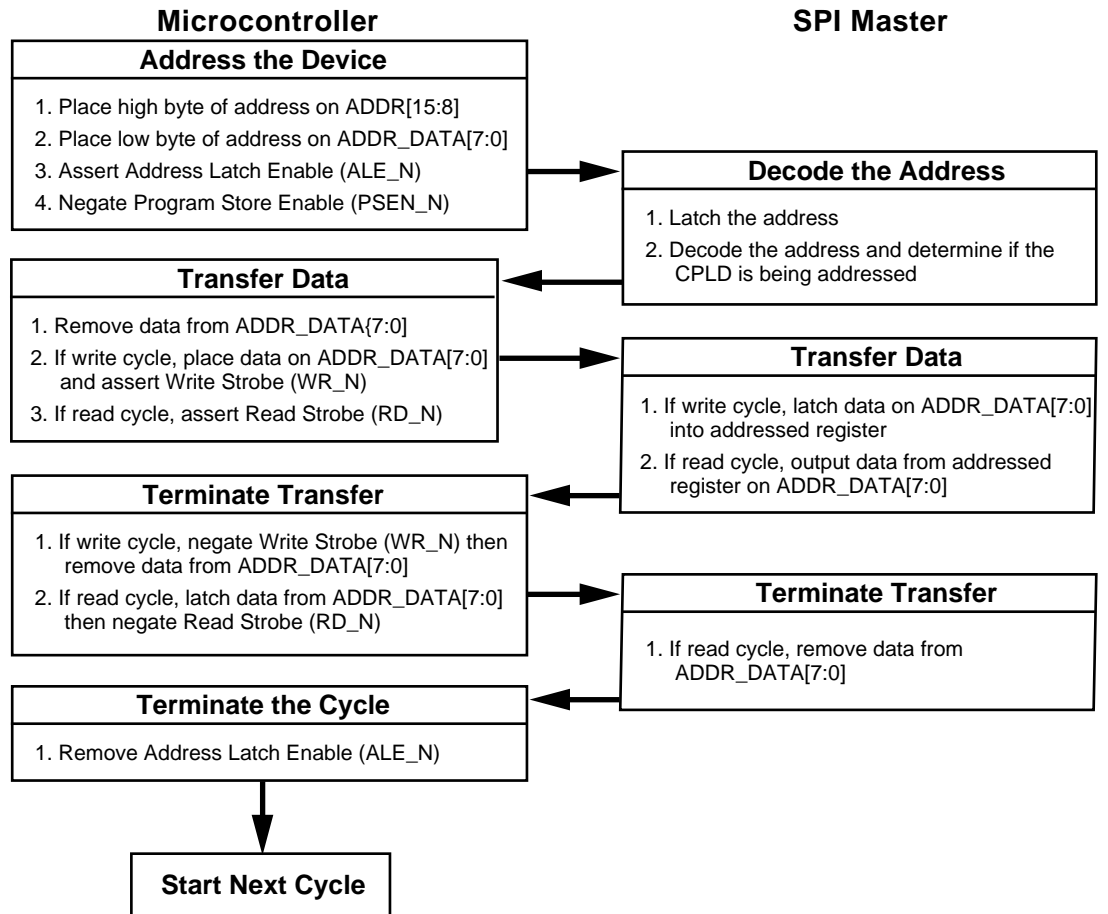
Microcontroller

SPI Master

Address the Device

1. Place high byte of address on ADDR[15:8]
2. Place low byte of address on ADDR_DATA[7:0]
3. Assert Address Latch Enable (ALE_N)
4. Negate Program Store Enable (PSEN_N)

Decode the Address

1. Latch the address
2. Decode the address and determine if the CPLD is being addressed

Transfer Data

1. Remove data from ADDR_DATA{7:0]
2. If write cycle, place data on ADDR_DATA[7:0] and assert Write Strobe (WR_N)
3. If read cycle, assert Read Strobe (RD_N)

Transfer Data

1. If write cycle, latch data on ADDR_DATA[7:0] into addressed register
2. If read cycle, output data from addressed register on ADDR_DATA[7:0]

Terminate Transfer

1. If write cycle, negate Write Strobe (WR_N) then remove data from ADDR_DATA[7:0]
2. If read cycle, latch data from ADDR_DATA[7:0] then negate Read Strobe (RD_N)

Terminate Transfer

1. If read cycle, remove data from ADDR_DATA[7:0]

Terminate the Cycle

1. Remove Address Latch Enable (ALE_N)

Start Next Cycle